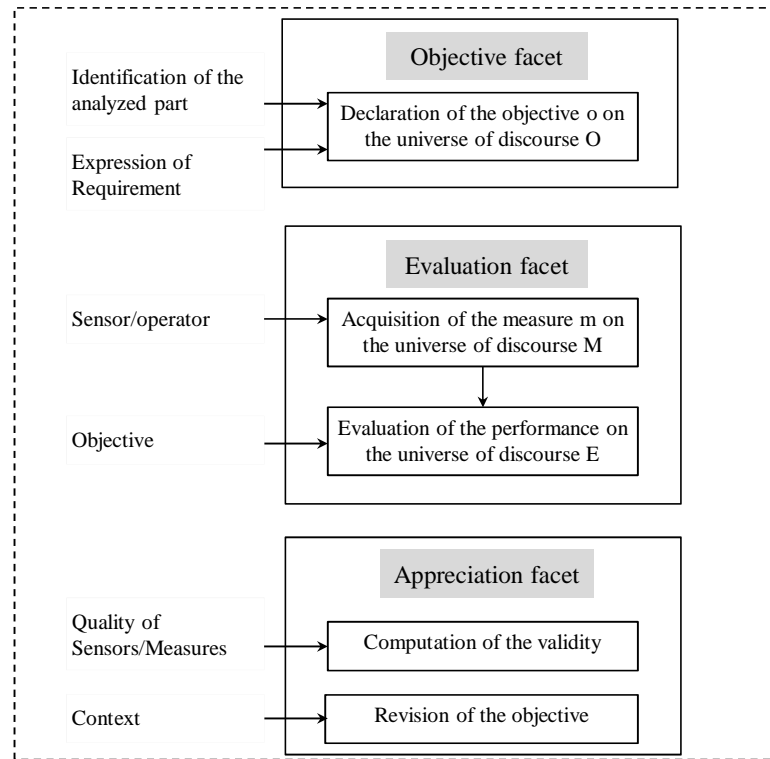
Objective facet

Identification of the analyzed part

Declaration of the objective o on the universe of discourse O

Expression of Requirement

Evaluation facet

Sensor/operator

Acquisition of the measure m on the universe of discourse M

Objective

Evaluation of the performance on the universe of discourse E

Appreciation facet

Quality of Sensors/Measures

Computation of the validity

Context

Revision of the objective